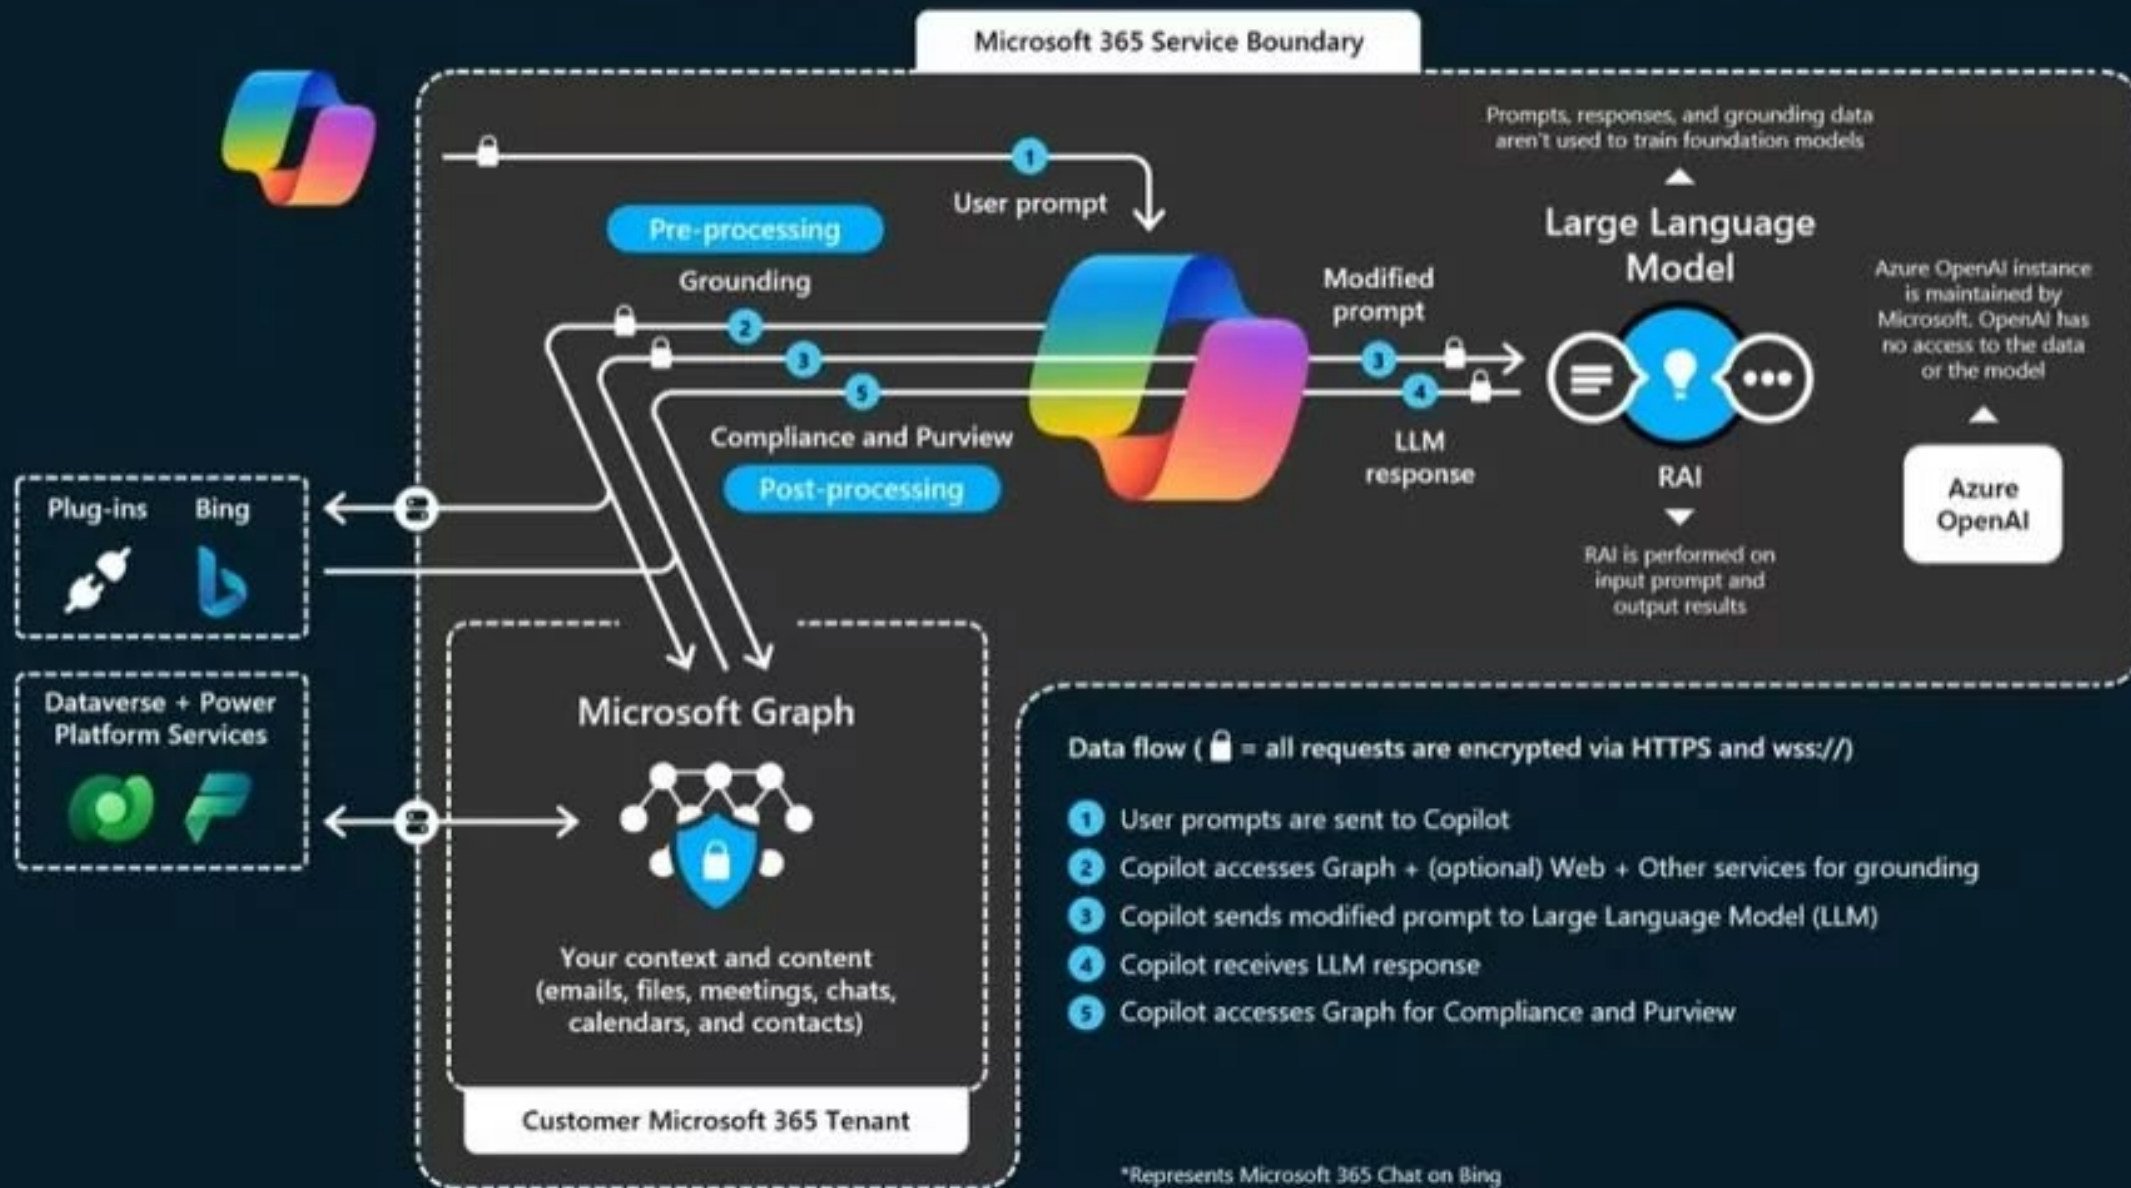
Microsoft 365 Service Boundary

Prompts, responses, and grounding data aren't used to train foundation models

1 User prompt

Pre-processing

Grounding

2

3

5

Compliance and Purview

Post-processing

Modified prompt

3

4

LLM response

Large Language Model

RAI

RAI is performed on input prompt and output results

Azure OpenAI instance is maintained by Microsoft. OpenAI has no access to the data or the model

Azure OpenAI

Plug-ins

Bing

Dataverse + Power Platform Services

Microsoft Graph

Your context and content (emails, files, meetings, chats, calendars, and contacts)

Customer Microsoft 365 Tenant

Data flow ( = all requests are encrypted via HTTPS and wss://)

1 User prompts are sent to Copilot

2 Copilot accesses Graph + (optional) Web + Other services for grounding

3 Copilot sends modified prompt to Large Language Model (LLM)

4 Copilot receives LLM response

5 Copilot accesses Graph for Compliance and Purview

*Represents Microsoft 365 Chat on Bing